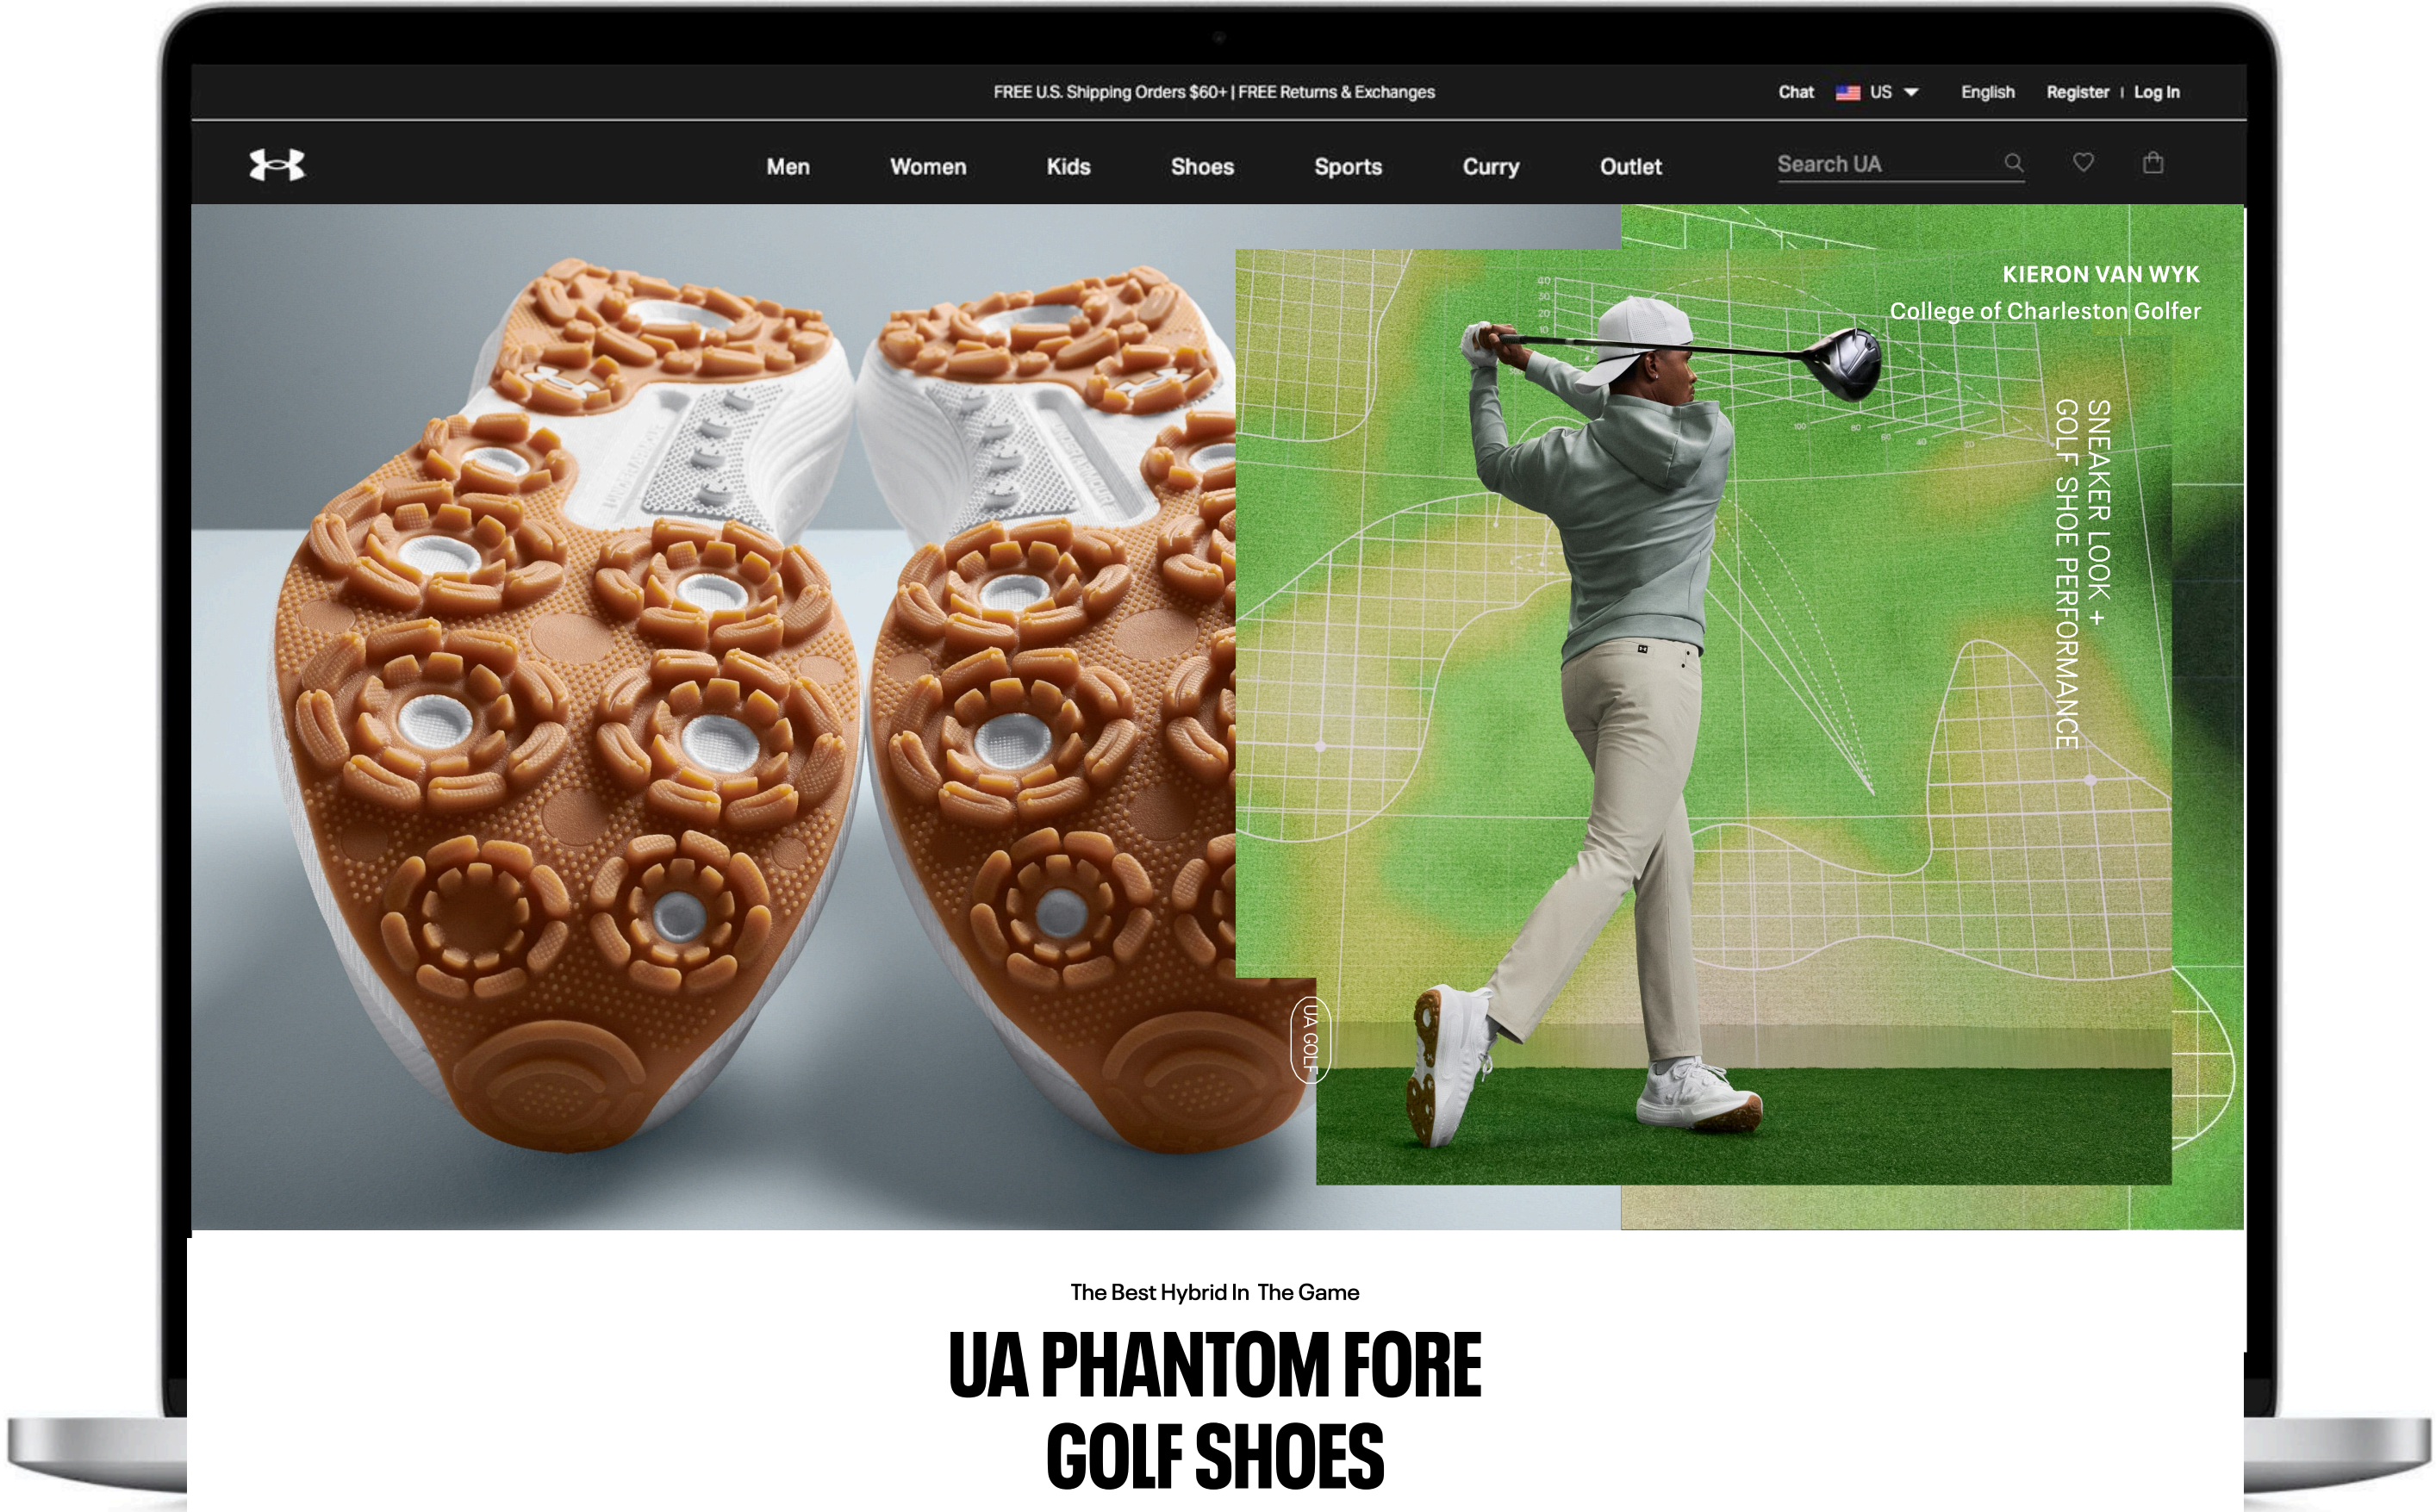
FREE U.S. Shipping Orders $60+ | FREE Returns & Exchanges

Chat US English Register | Log In

Men Women Kids Shoes Sports Curry Outlet

Search UA

KIERON VAN WYK
College of Charleston Golfer

SNEAKER LOOK +
GOLF SHOE PERFORMANCE

UA GOLF

The Best Hybrid In The Game

UA PHANTOM FORE
GOLF SHOES